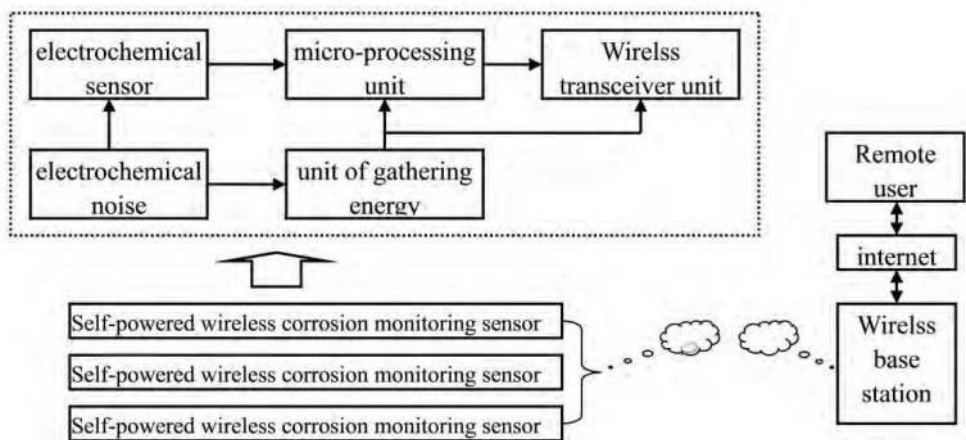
electrochemical sensor

micro-processing unit

Wirelss transceiver unit

electrochemical noise

unit of gathering energy

Remote user

internet

Wirelss base station

Self-powered wireless corrosion monitoring sensor

Self-powered wireless corrosion monitoring sensor

Self-powered wireless corrosion monitoring sensor